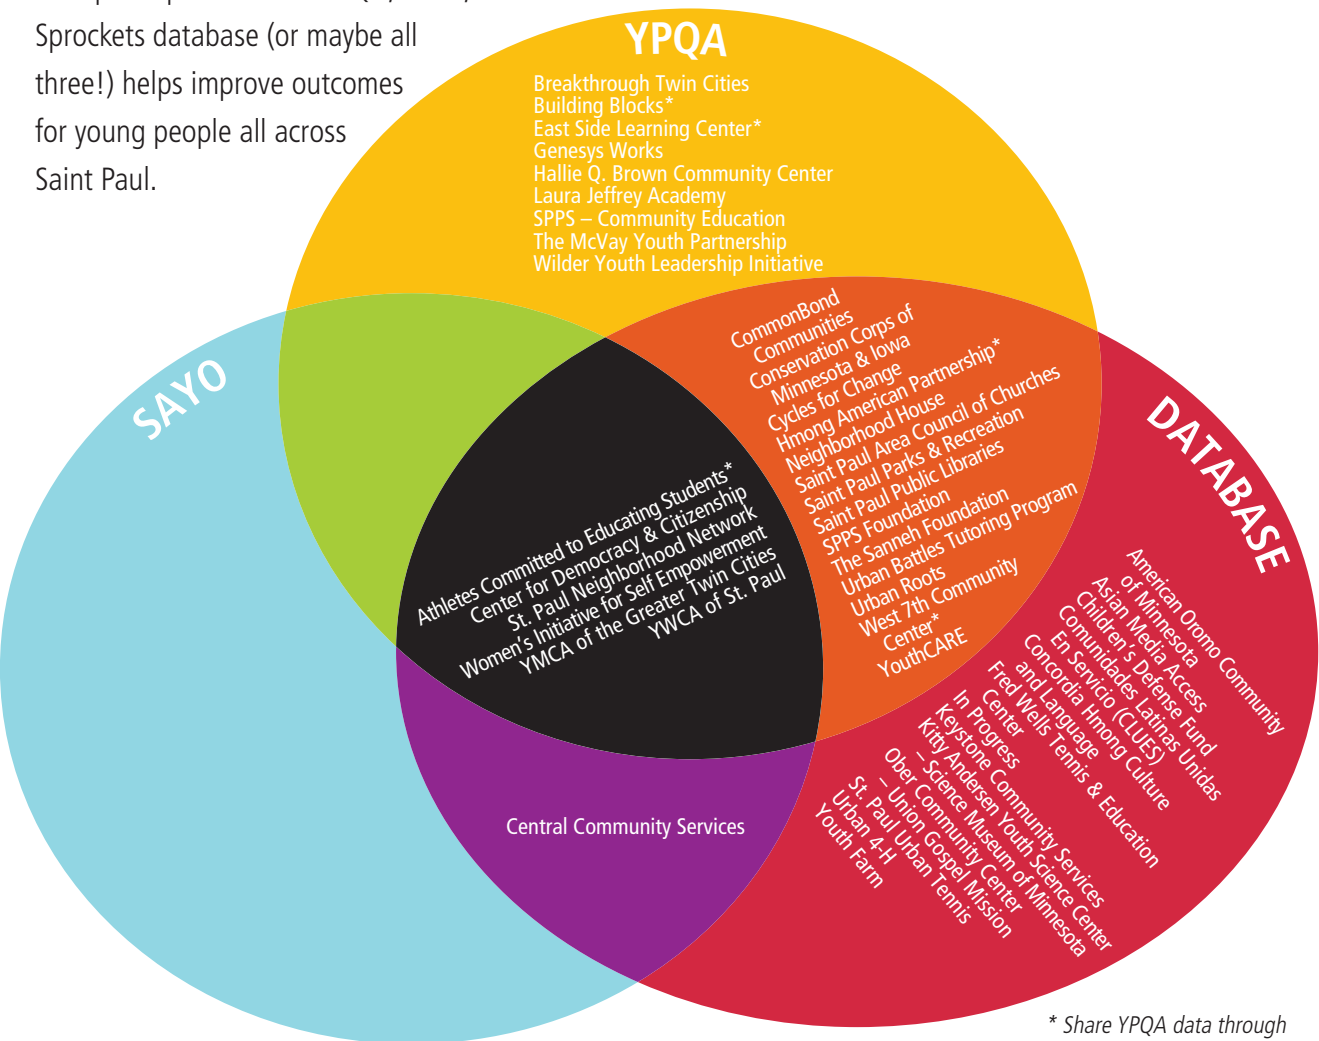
Sprockets database (or maybe all three!) helps improve outcomes for young people all across Saint Paul.

YPQA

Breakthrough Twin Cities
Building Blocks*
East Side Learning Center*
Genesys Works
Hallie Q. Brown Community Center
Laura Jeffrey Academy
SPPS – Community Education
The McVay Youth Partnership
Wilder Youth Leadership Initiative

SAYO

DATABASE

CommonBond Communities
Conservation Corps of Minnesota & Iowa
Cycles for Change
Hmong American Partnership*
Neighborhood House
Saint Paul Area Council of Churches
Saint Paul Parks & Recreation
Saint Paul Public Libraries
SPPS Foundation
The Sanneh Foundation
Urban Battles Tutoring Program
Urban Roots
West 7th Community Center*
YouthCARE

Athletes Committed to Educating Students*
Center for Democracy & Citizenship
St. Paul Neighborhood Network
Women's Initiative for Self Empowerment
YMCA of the Greater Twin Cities
YWCA of St. Paul

American Oromo Community of Minnesota
Asian Media Access
Children's Defense Fund
Comunidades Latinas Unidas En Servicio (CLUES)
Concordia Hmong Culture and Language
Fred Wells Tennis & Education Center
In Progress
Keystone Community Services
Kitty Andersen Youth Science Center – Science Museum of Minnesota
Ober Community Center – Union Gospel Mission
St. Paul Urban Tennis
Urban 4-H
Youth Farm

Central Community Services

* Share YPQA data through